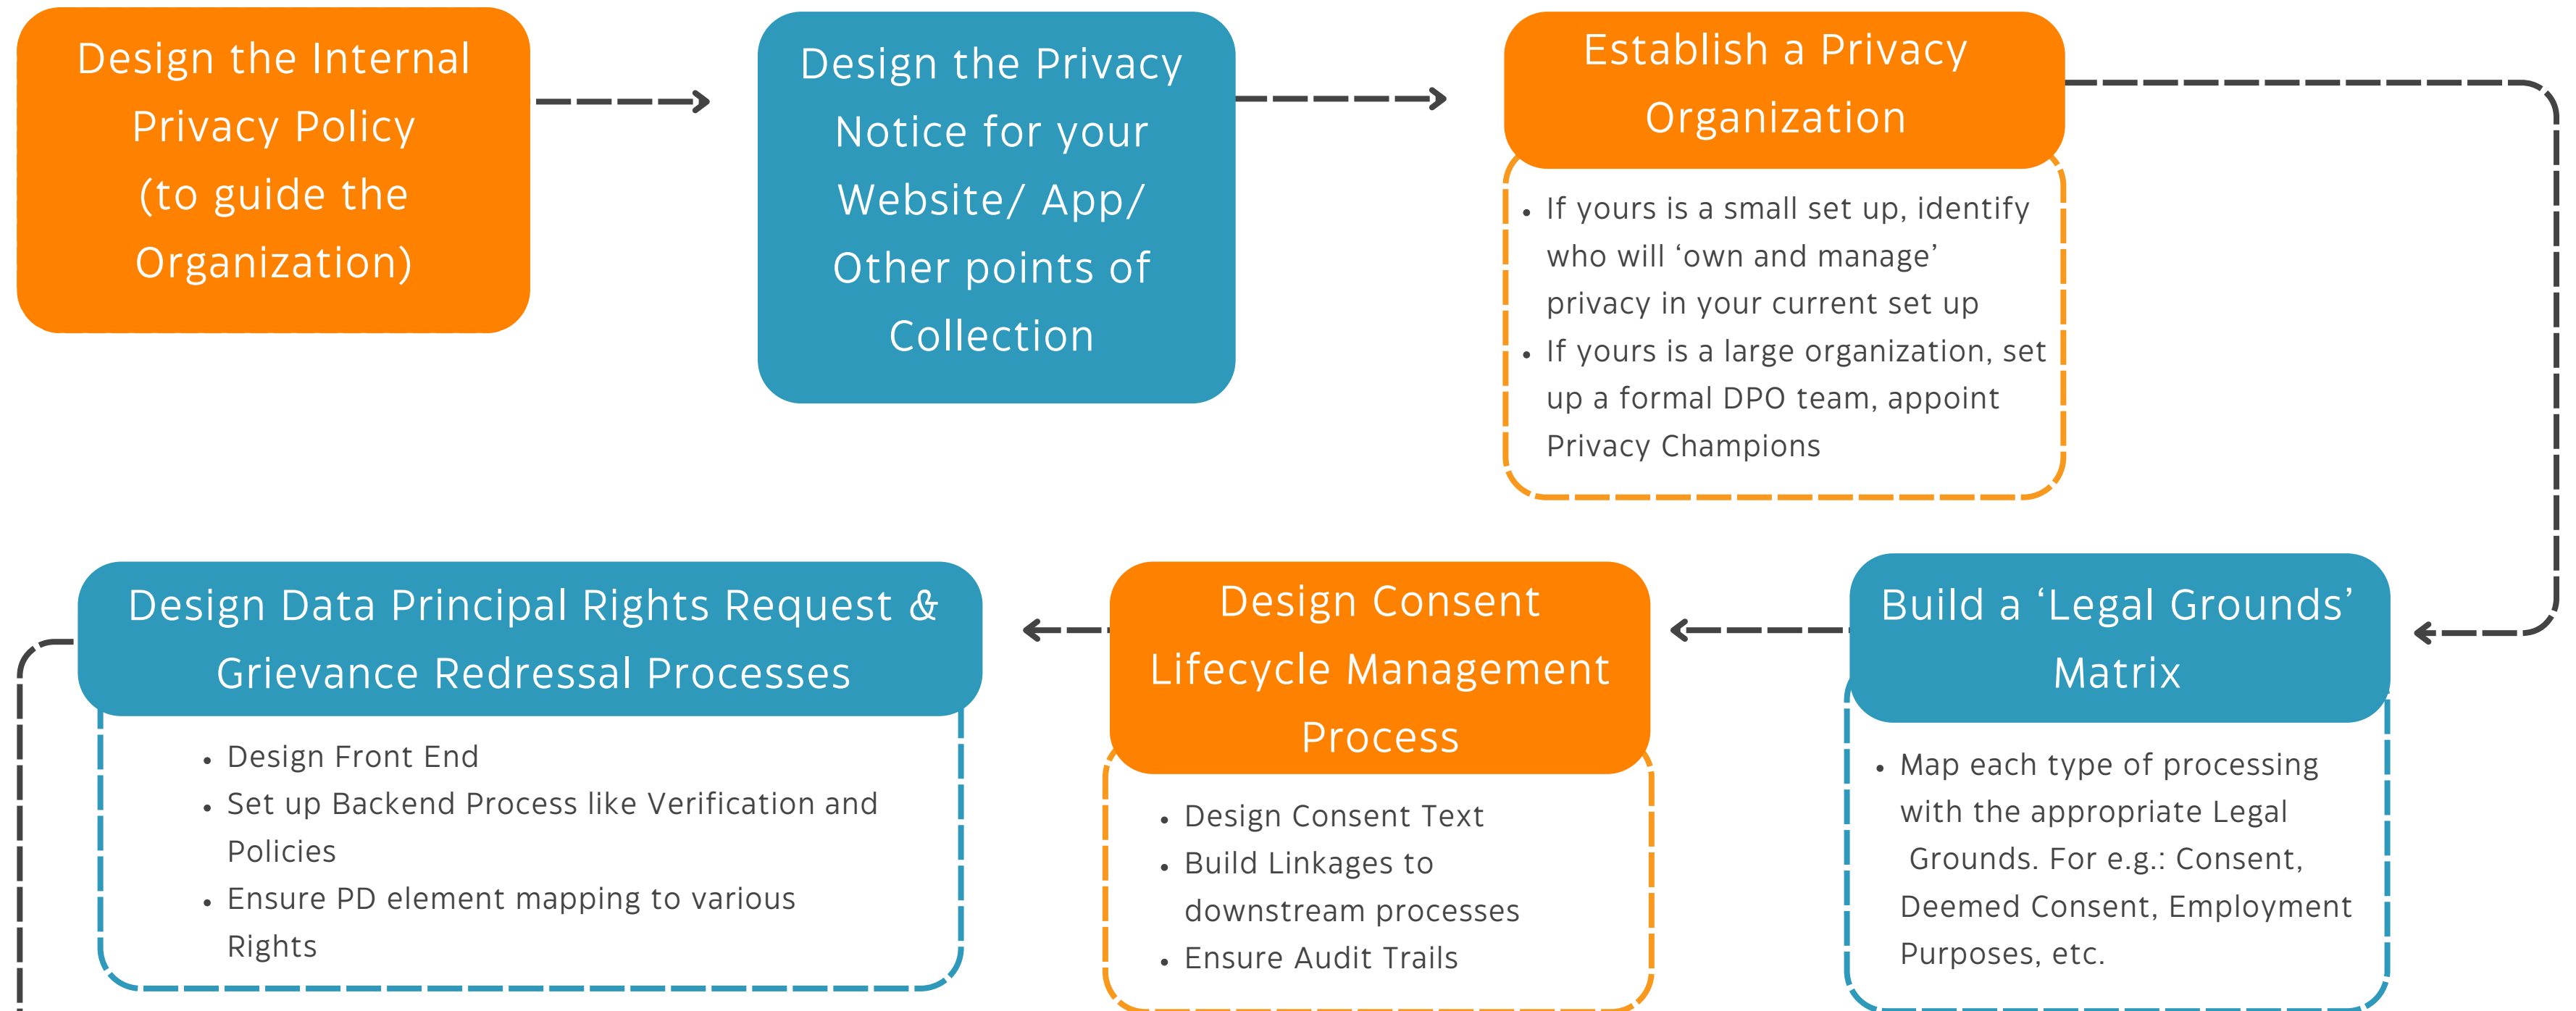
Design the Internal Privacy Policy (to guide the Organization)

Design the Privacy Notice for your Website/ App/ Other points of Collection

Establish a Privacy Organization

- If yours is a small set up, identify who will ‘own and manage’ privacy in your current set up
- If yours is a large organization, set up a formal DPO team, appoint Privacy Champions

Build a ‘Legal Grounds’ Matrix

- Map each type of processing with the appropriate Legal Grounds. For e.g.: Consent, Deemed Consent, Employment Purposes, etc.

Design Consent Lifecycle Management Process

- Design Consent Text
- Build Linkages to downstream processes
- Ensure Audit Trails

Design Data Principal Rights Request & Grievance Redressal Processes

- Design Front End
- Set up Backend Process like Verification and Policies
- Ensure PD element mapping to various Rights